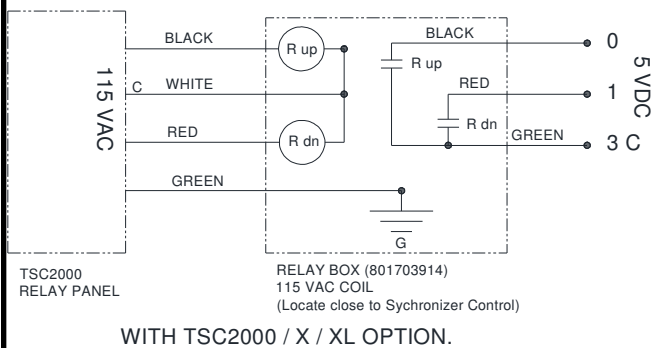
115 VAC

BLACK

C WHITE

RED

GREEN

R up

R dn

BLACK

R up

RED

R dn

GREEN

G

0

1

3 C

5 VDC

TSC2000
RELAY PANEL

RELAY BOX (801703914)
115 VAC COIL
(Locate close to Sychronizer Control)

WITH TSC2000 / X / XL OPTION.